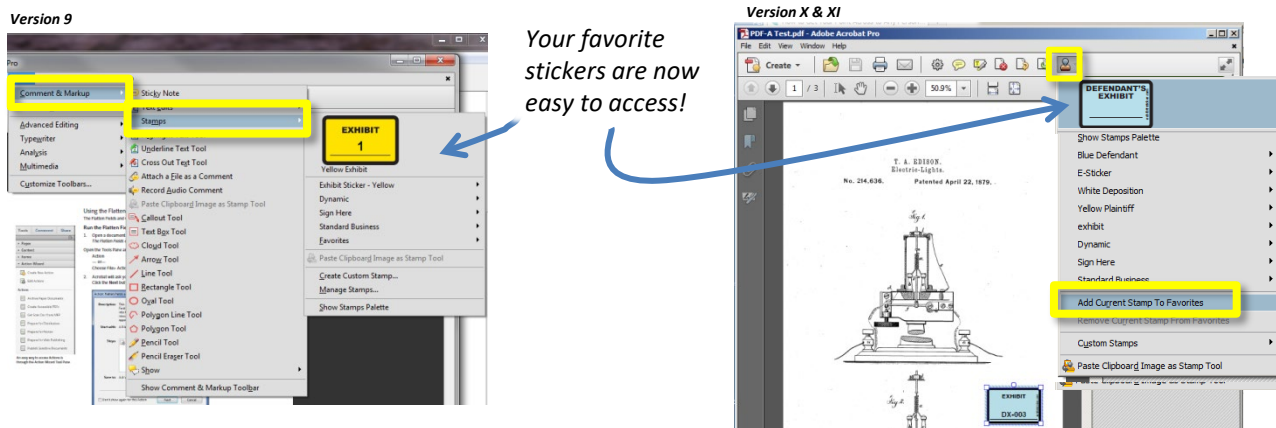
Version 9

Pro

Comment & Markup
Advanced Editing
Typewriter
Analysis
Multimedia
Customize Toolbars...

Sticky Note
Text Edits
Stamps
Underline Text Tool
Cross Out Text Tool
Attach a File as a Comment
Record Audio Comment
Paste Clipboard Image as Stamp Tool
Callout Tool
Text Box Tool
Cloud Tool
Arrow Tool
Line Tool
Rectangle Tool
Oval Tool
Polygon Line Tool
Polygon Tool
Pencil Tool
Pencil Eraser Tool
Show
Show Comment & Markup Toolbar

EXHIBIT
1
Yellow Exhibit
Exhibit Sticker - Yellow
Dynamic
Sign Here
Standard Business
Favorites
Paste Clipboard Image as Stamp Tool
Create Custom Stamp...
Manage Stamps...
Show Stamps Palette

Using the Flatten

Your favorite stickers are now easy to access!

Version X & XI

PDF-A Test.pdf - Adobe Acrobat Pro
File Edit View Window Help
Create
1 / 3
50.9%

T. A. EDISON.
Electric-Light.
No. 214,636. Patented April 22, 1879.

EXHIBIT
DX-003

DEFENDANT'S EXHIBIT
Show Stamps Palette
Blue Defendant
E-Sticker
White Deposition
Yellow Plaintiff
exhibit
Dynamic
Sign Here
Standard Business
Add Current Stamp To Favorites
Remove Current Stamp From Favorites
Custom Stamps
Paste Clipboard Image as Stamp Tool